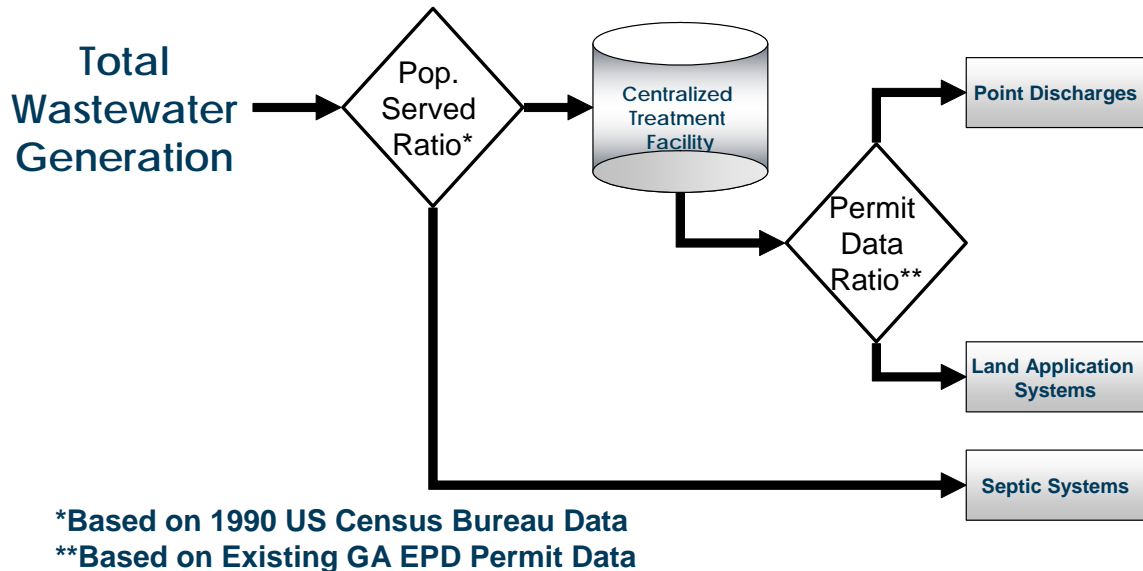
Total Wastewater Generation

Pop. Served Ratio*

Centralized Treatment Facility

Permit Data Ratio**

Point Discharges

Land Application Systems

Septic Systems

*Based on 1990 US Census Bureau Data
**Based on Existing GA EPD Permit Data